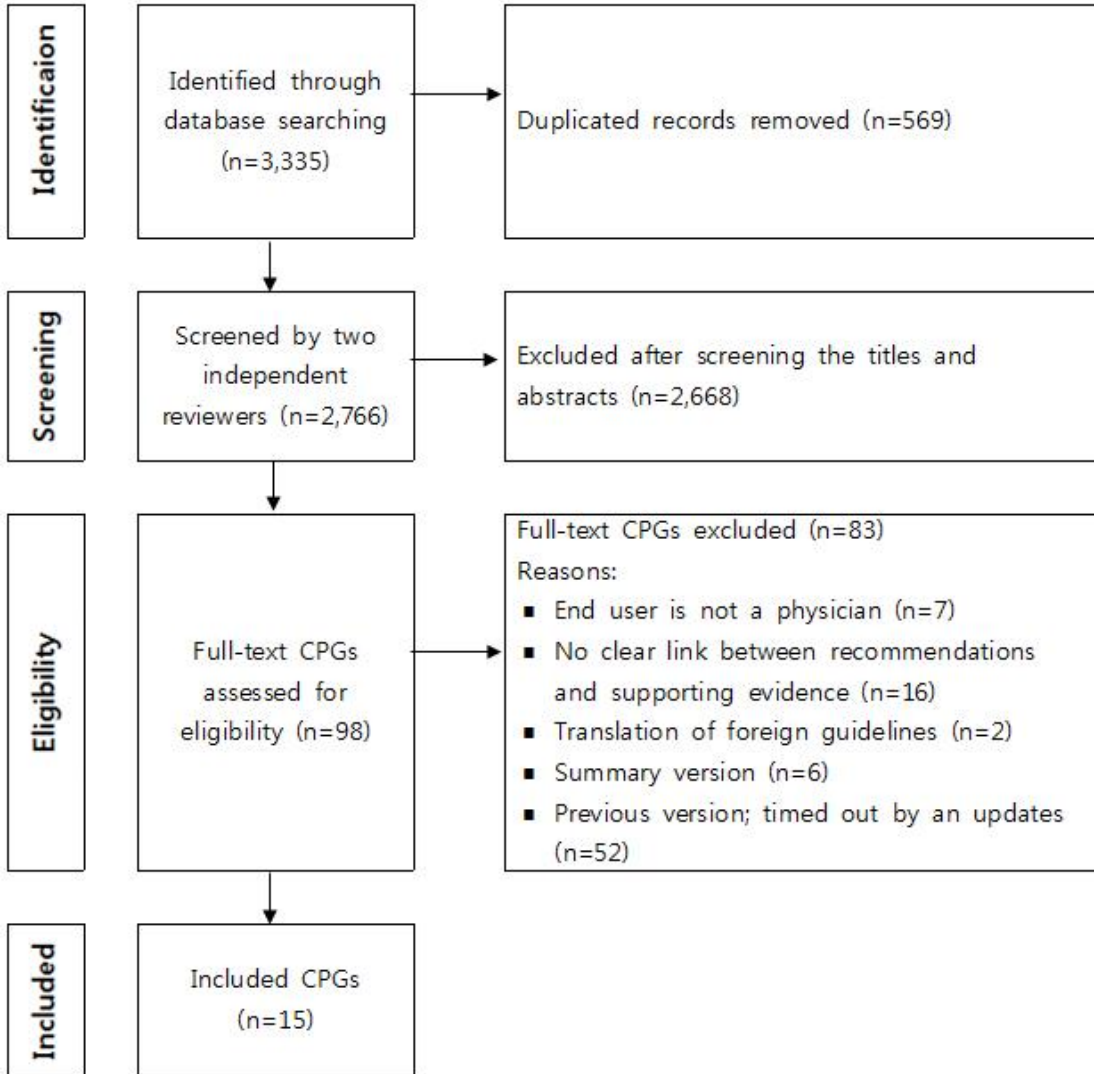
Identificaion

Identified through database searching (n=3,335)

Duplicated records removed (n=569)

Screening

Screened by two independent reviewers (n=2,766)

Excluded after screening the titles and abstracts (n=2,668)

Eligibility

Full-text CPGs assessed for eligibility (n=98)

Full-text CPGs excluded (n=83)
Reasons:
- End user is not a physician (n=7)
- No clear link between recommendations and supporting evidence (n=16)
- Translation of foreign guidelines (n=2)
- Summary version (n=6)
- Previous version; timed out by an updates (n=52)

Included

Included CPGs (n=15)